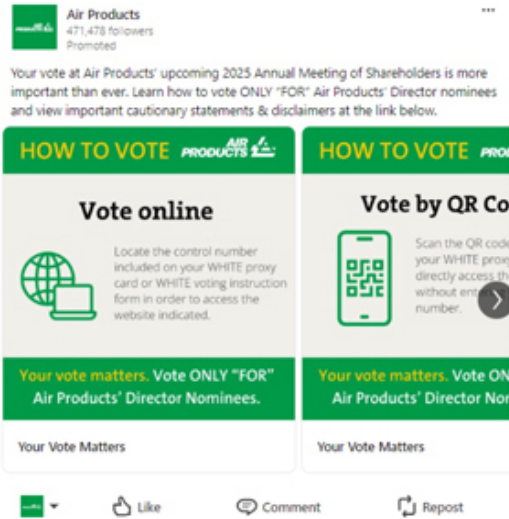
Air Products
471,478 followers
Promoted

···

Your vote at Air Products' upcoming 2025 Annual Meeting of Shareholders is more important than ever. Learn how to vote ONLY "FOR" Air Products' Director nominees and view important cautionary statements & disclaimers at the link below.

HOW TO VOTE AIR PRODUCTS

Vote online

Locate the control number included on your WHITE proxy card or WHITE voting instruction form in order to access the website indicated.

Your vote matters. Vote ONLY "FOR" Air Products' Director Nominees.

Your Vote Matters

HOW TO VOTE PRO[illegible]

Vote by QR Co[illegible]

Scan the QR code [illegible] your WHITE prox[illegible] directly access th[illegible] without ent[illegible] number.

Your vote matters. Vote ON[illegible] Air Products' Director No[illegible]

Your Vote Matters

Like
Comment
Repost